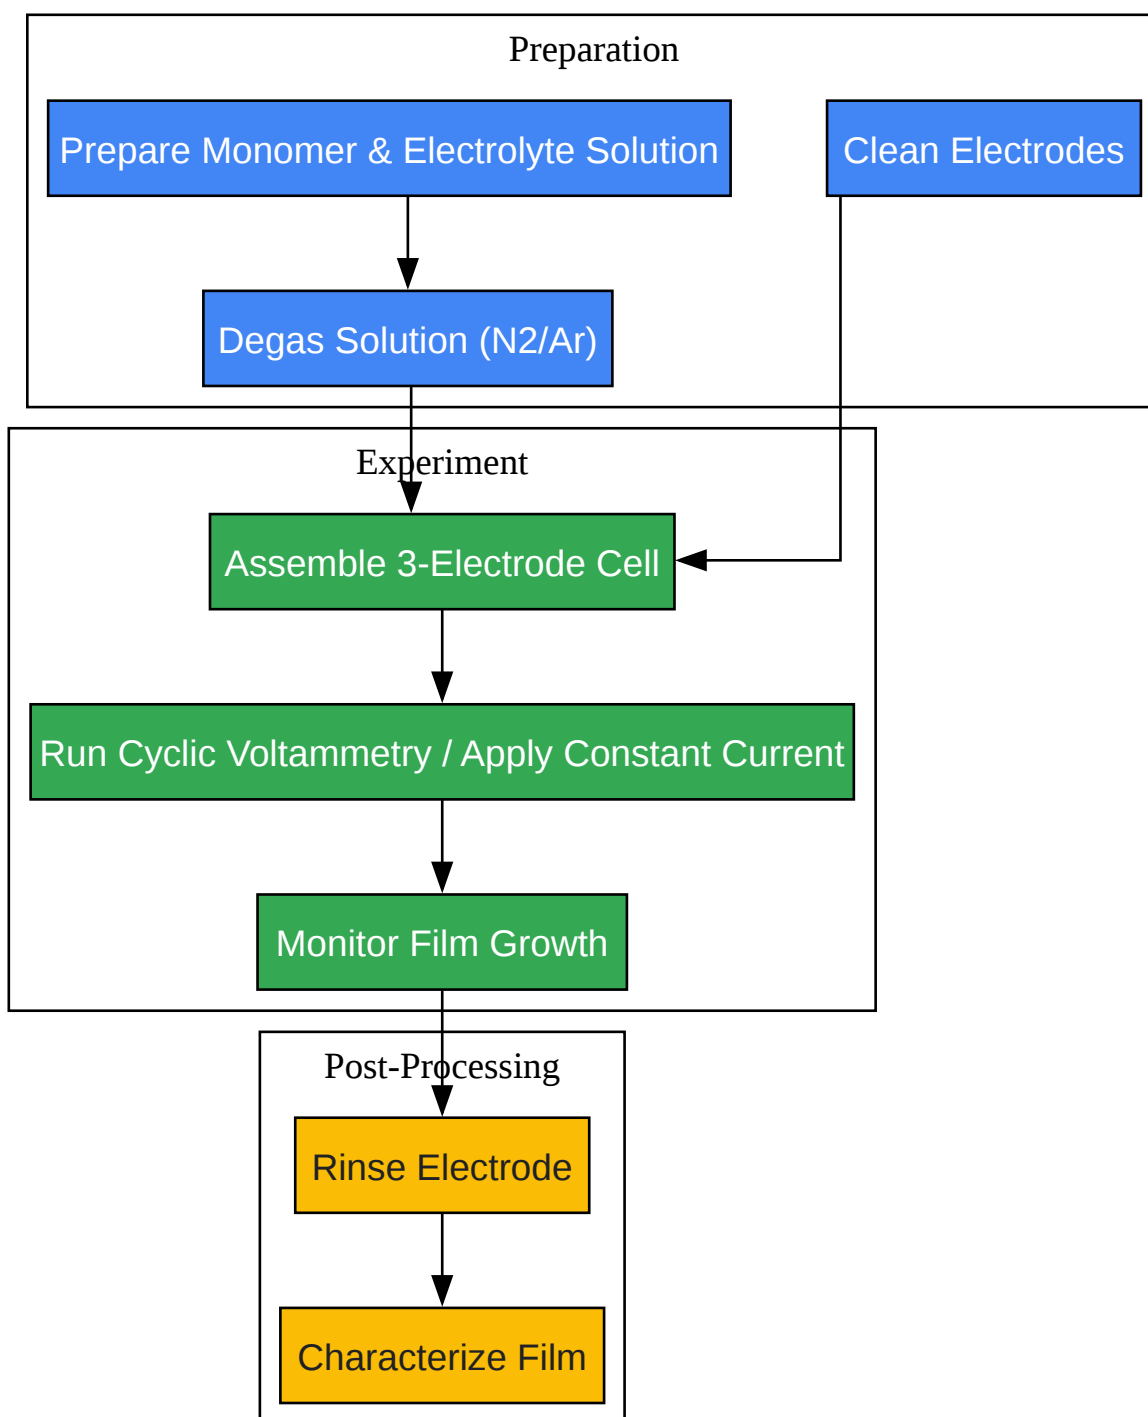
Preparation

Prepare Monomer & Electrolyte Solution

Clean Electrodes

Degas Solution (N2/Ar)

Experiment

Assemble 3-Electrode Cell

Run Cyclic Voltammetry / Apply Constant Current

Monitor Film Growth

Post-Processing

Rinse Electrode

Characterize Film